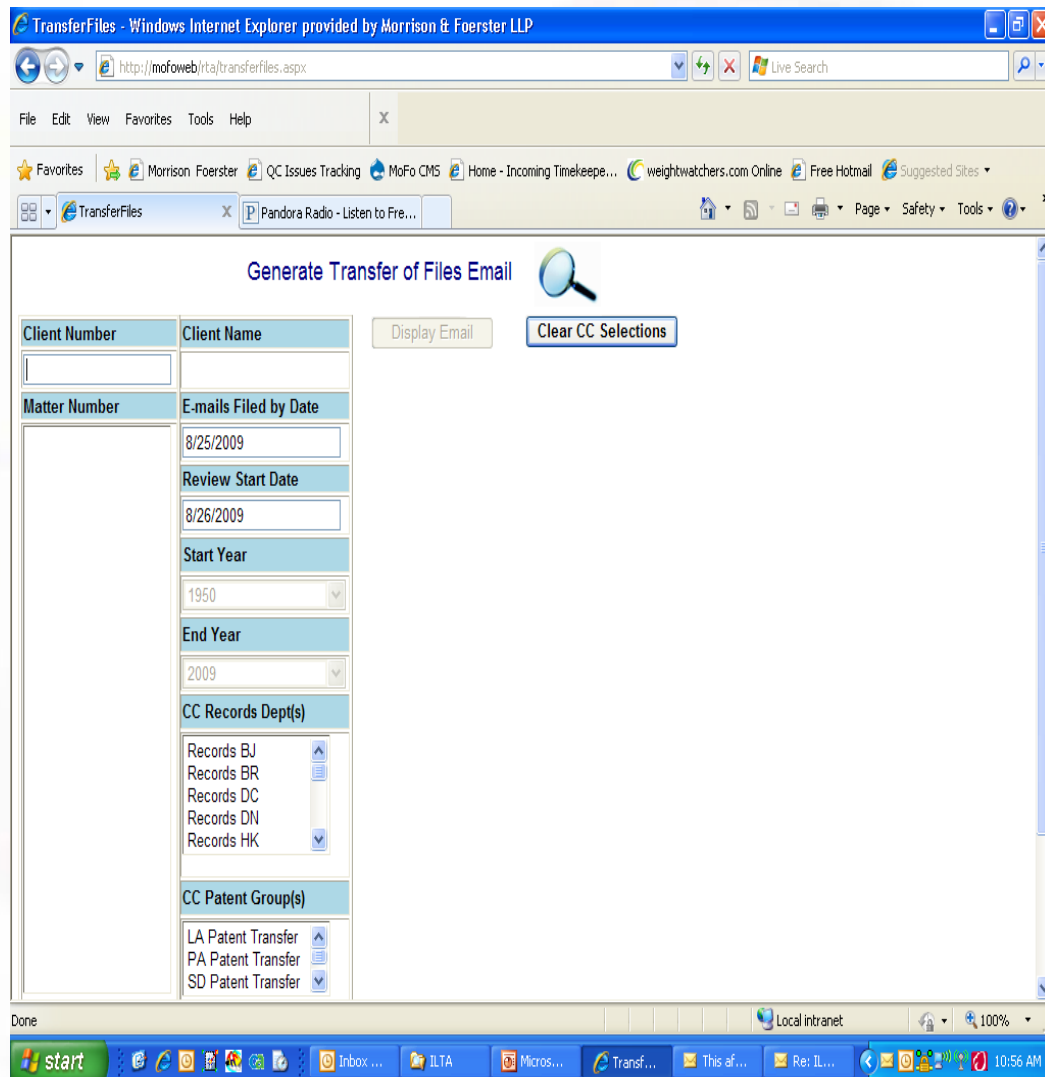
TransferFiles - Windows Internet Explorer provided by Morrison & Foerster LLP

http://mofoweb/rta/transferfiles.aspx

Live Search

File Edit View Favorites Tools Help

Favorites | Morrison Foerster | QC Issues Tracking | MoFo CMS | Home - Incoming Timekeepe... | weightwatchers.com Online | Free Hotmail | Suggested Sites

TransferFiles | Pandora Radio - Listen to Fre...

Page ▾ Safety ▾ Tools ▾

Generate Transfer of Files Email

| Client Number | Client Name |
|---|---|
| Matter Number | E-mails Filed by Date |

8/25/2009

Review Start Date

8/26/2009

Start Year

1950

End Year

2009

CC Records Dept(s)

Records BJ
Records BR
Records DC
Records DN
Records HK

CC Patent Group(s)

LA Patent Transfer
PA Patent Transfer
SD Patent Transfer

Display Email

Clear CC Selections

Done

Local intranet

100%

start | Inbox ... | ILTA | Micros... | Transf... | This af... | Re: IL... | 10:56 AM